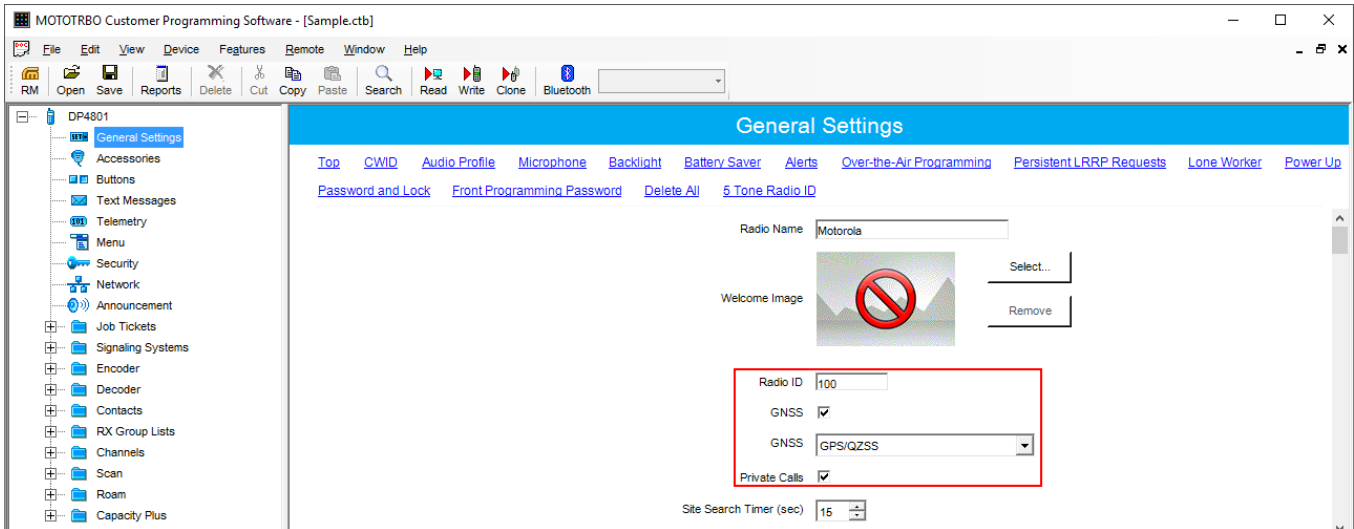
MOTOTRBO Customer Programming Software - [Sample.ctb]

File Edit View Device Features Remote Window Help

RM Open Save Reports Delete Cut Copy Paste Search Read Write Clone Bluetooth

DP4801
General Settings
Accessories
Buttons
Text Messages
Telemetry
Menu
Security
Network
Announcement
Job Tickets
Signaling Systems
Encoder
Decoder
Contacts
RX Group Lists
Channels
Scan
Roam
Capacity Plus

General Settings

Top CWID Audio Profile Microphone Backlight Battery Saver Alerts Over-the-Air Programming Persistent LRRP Requests Lone Worker Power Up Password and Lock Front Programming Password Delete All 5 Tone Radio ID

Radio Name Motorola

Welcome Image

Select...

Remove

Radio ID 100

GNSS

GNSS GPS/QZSS

Private Calls

Site Search Timer (sec) 15